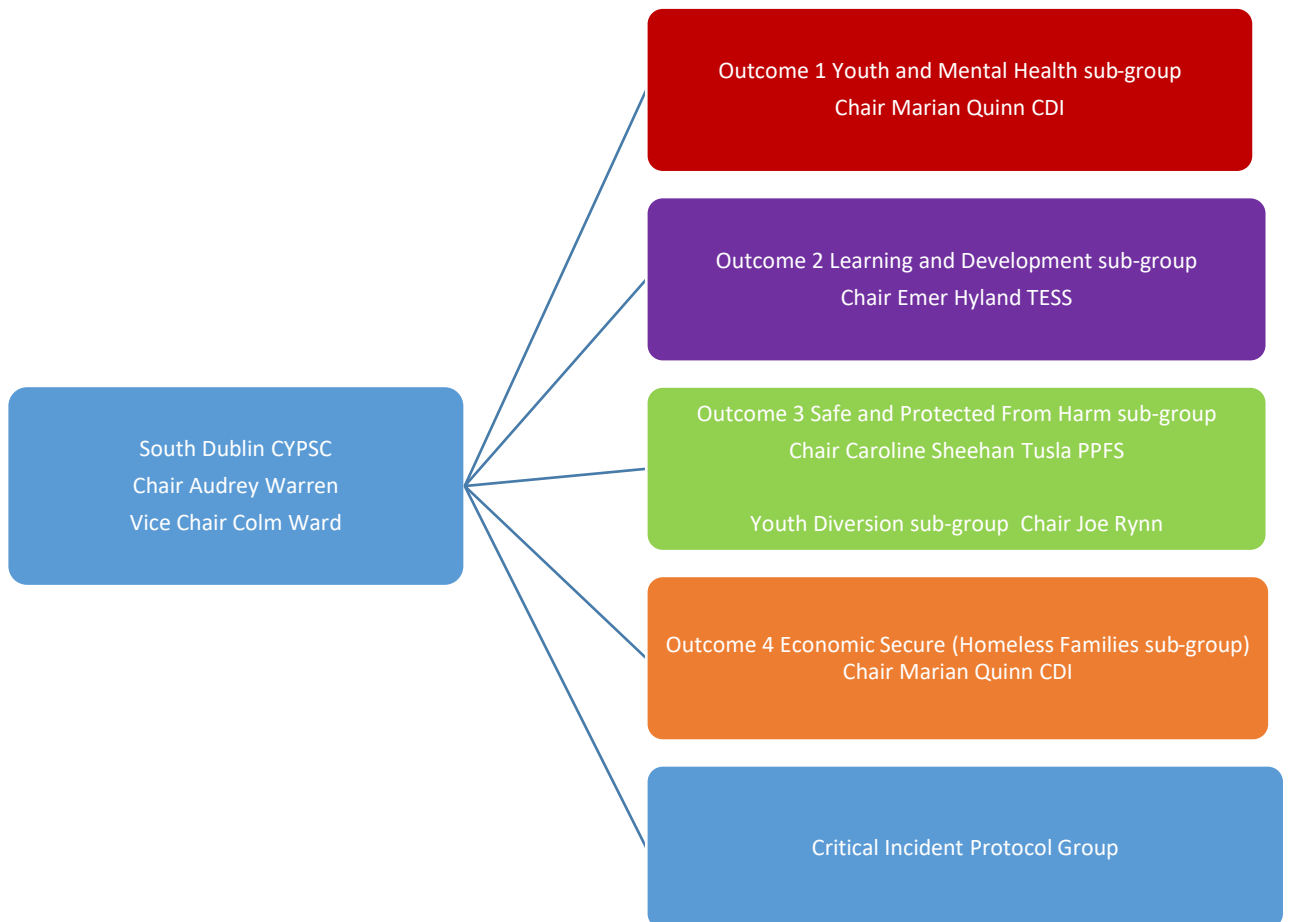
South Dublin CYPSC
Chair Audrey Warren
Vice Chair Colm Ward

Outcome 1 Youth and Mental Health sub-group
Chair Marian Quinn CDI

Outcome 2 Learning and Development sub-group
Chair Emer Hyland TESS

Outcome 3 Safe and Protected From Harm sub-group
Chair Caroline Sheehan Tusla PPFS

Youth Diversion sub-group Chair Joe Rynn

Outcome 4 Economic Secure (Homeless Families sub-group)
Chair Marian Quinn CDI

Critical Incident Protocol Group